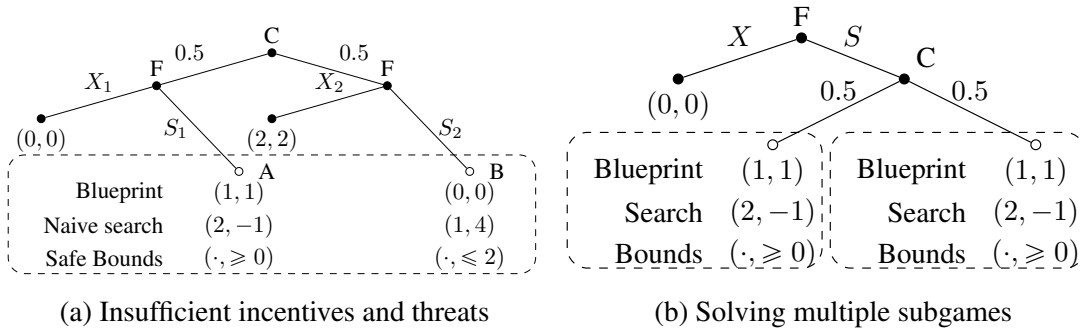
C

0.5

0.5

F

F

$X_1$

$X_2$

$S_1$

$S_2$

$(0, 0)$

$(2, 2)$

A

B

| | A | B |
|---|---|---|
| Blueprint | $(1, 1)$ | $(0, 0)$ |
| Naive search | $(2, -1)$ | $(1, 4)$ |
| Safe Bounds | $(\cdot, \geqslant 0)$ | $(\cdot, \leqslant 2)$ |

(a) Insufficient incentives and threats

F

$X$

$S$

C

$(0, 0)$

0.5

0.5

| | |
|---|---|
| Blueprint | $(1, 1)$ |
| Search | $(2, -1)$ |
| Bounds | $(\cdot, \geqslant 0)$ |

| | |
|---|---|
| Blueprint | $(1, 1)$ |
| Search | $(2, -1)$ |
| Bounds | $(\cdot, \geqslant 0)$ |

(b) Solving multiple subgames